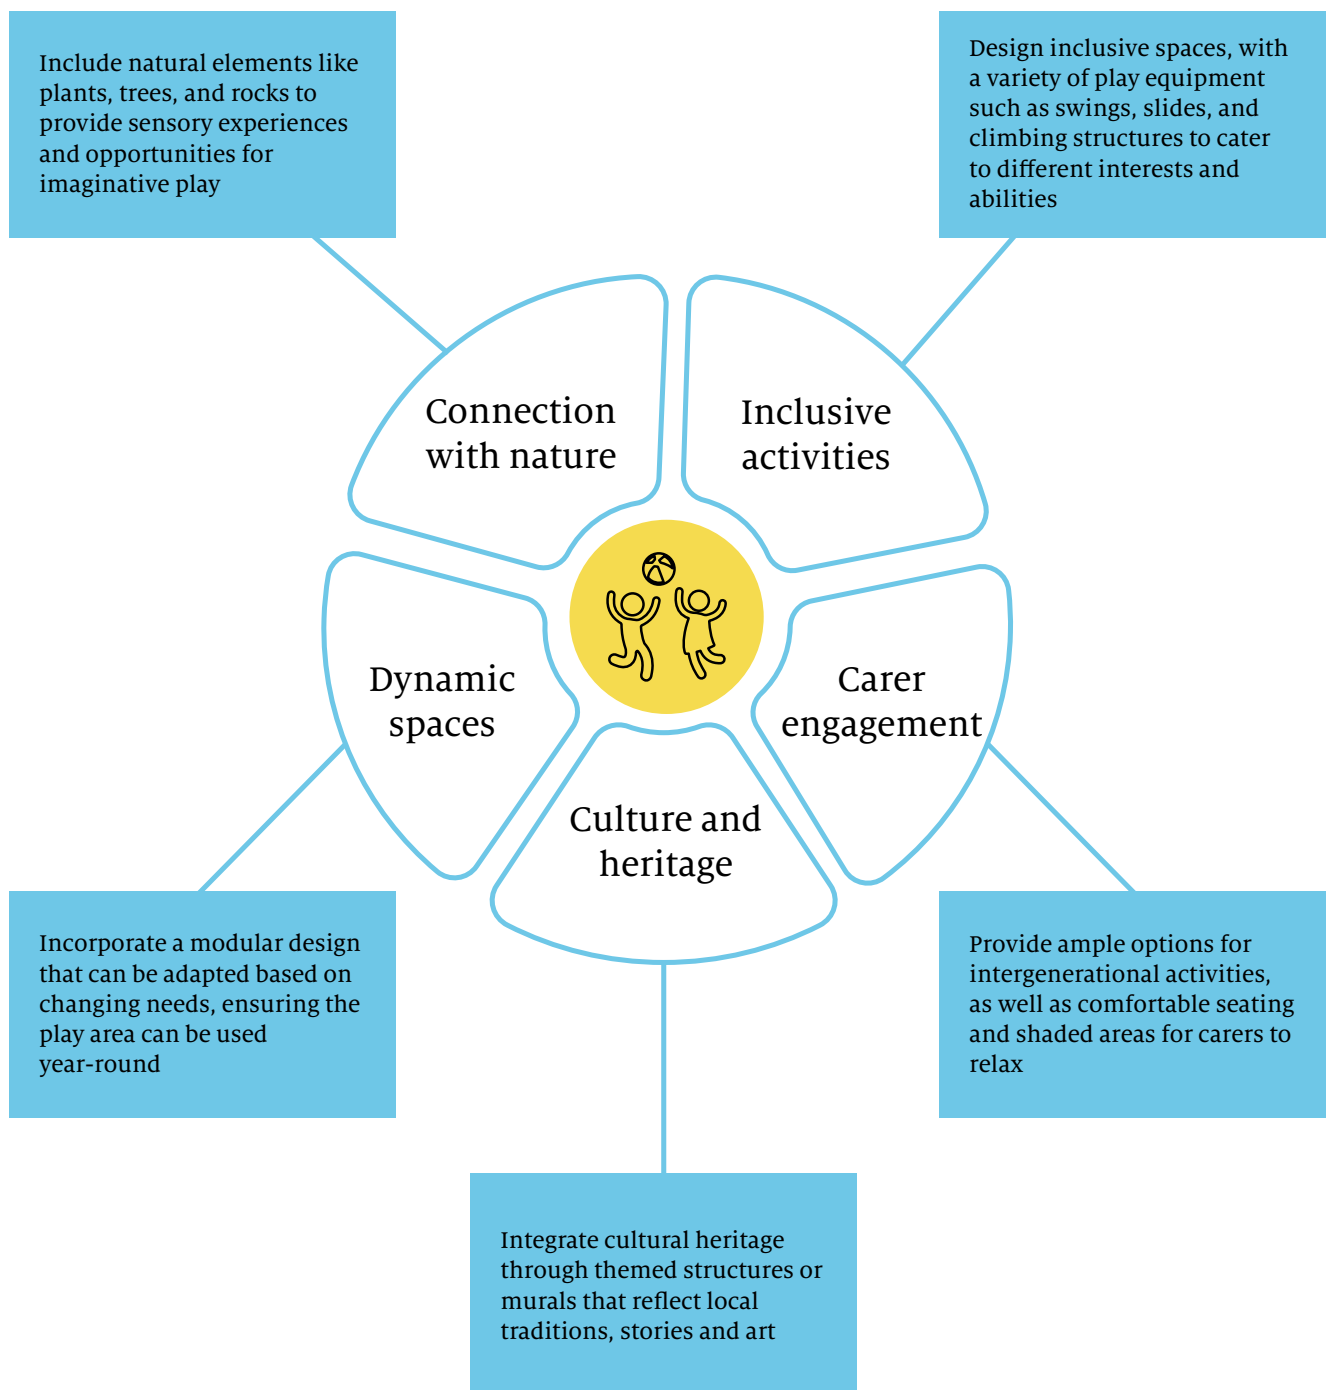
Include natural elements like plants, trees, and rocks to provide sensory experiences and opportunities for imaginative play

Design inclusive spaces, with a variety of play equipment such as swings, slides, and climbing structures to cater to different interests and abilities

Connection with nature

Inclusive activities

Dynamic spaces

Carer engagement

Culture and heritage

Incorporate a modular design that can be adapted based on changing needs, ensuring the play area can be used year-round

Provide ample options for intergenerational activities, as well as comfortable seating and shaded areas for carers to relax

Integrate cultural heritage through themed structures or murals that reflect local traditions, stories and art